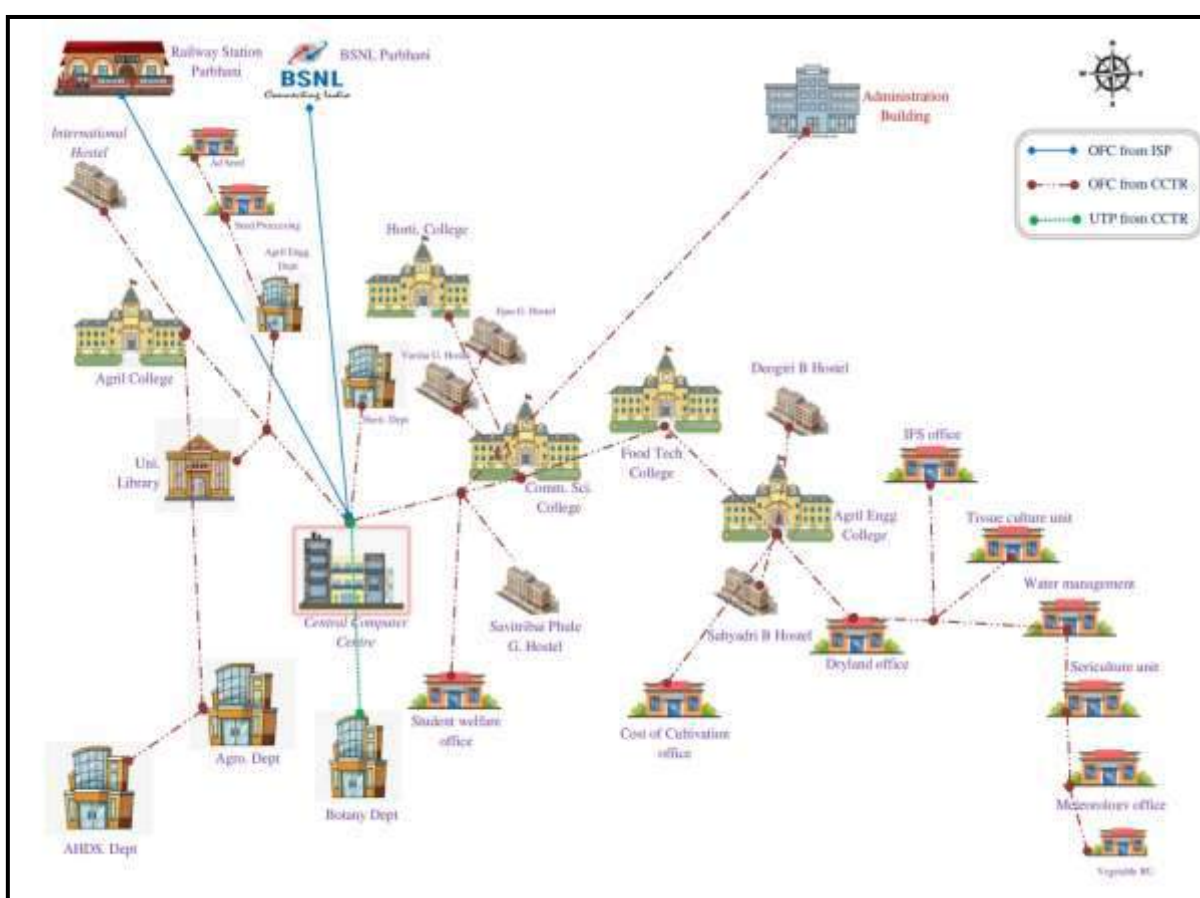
Railway Station Parbhani

BSNL Parbhani

BSNL Connecting India

Administration Building

OFC from ISP

OFC from CCTR

UTP from CCTR

International Hostel

Ad Seed

Seed Processing

Agril Engg Dept

Horti. College

Ajanta G. Hostel

Agril College

Varsha G. Hostel

Stat. Dept

Food Tech College

Deogiri B Hostel

IFS office

Uni. Library

Comm. Sci. College

Agril Engg College

Tissue culture unit

Central Computer Centre

Savitribai Phule G. Hostel

Sahyadri B Hostel

Dryland office

Water management

Sericulture unit

Student welfare office

Cost of Cultivation office

Agro. Dept

Botany Dept

Meteorology office

AHDS. Dept

Vegetable RC